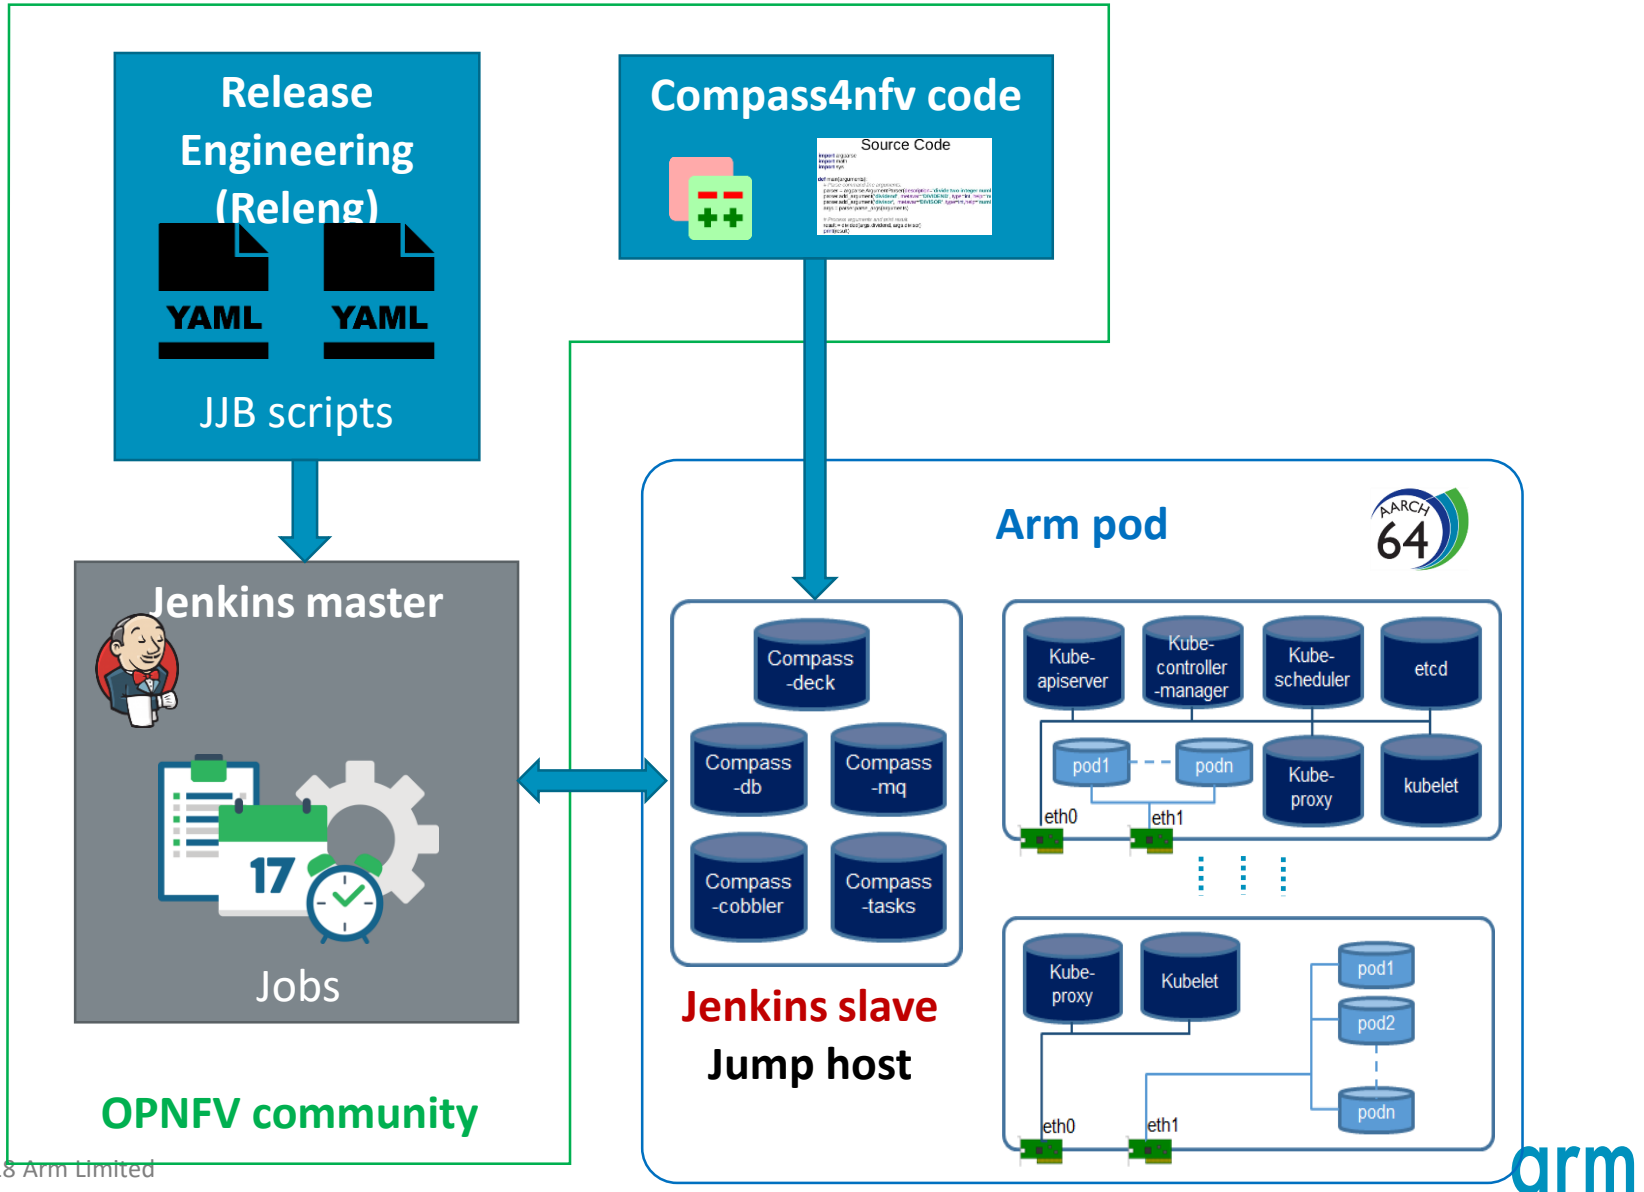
Release Engineering (Releng)

YAML

YAML

JJB scripts

Compass4nfv code

Source Code

Jenkins master

17

Jobs

OPNFV community

Arm pod

AARCH 64

Compass -deck

Compass -db

Compass -mq

Compass -cobbler

Compass -tasks

Jenkins slave

Jump host

Kube- apiserver

Kube- controller -manager

Kube- scheduler

etcd

pod1

podn

Kube- proxy

kubelet

eth0

eth1

Kube- proxy

Kubelet

pod1

pod2

podn

eth0

eth1

8 Arm Limited

arm